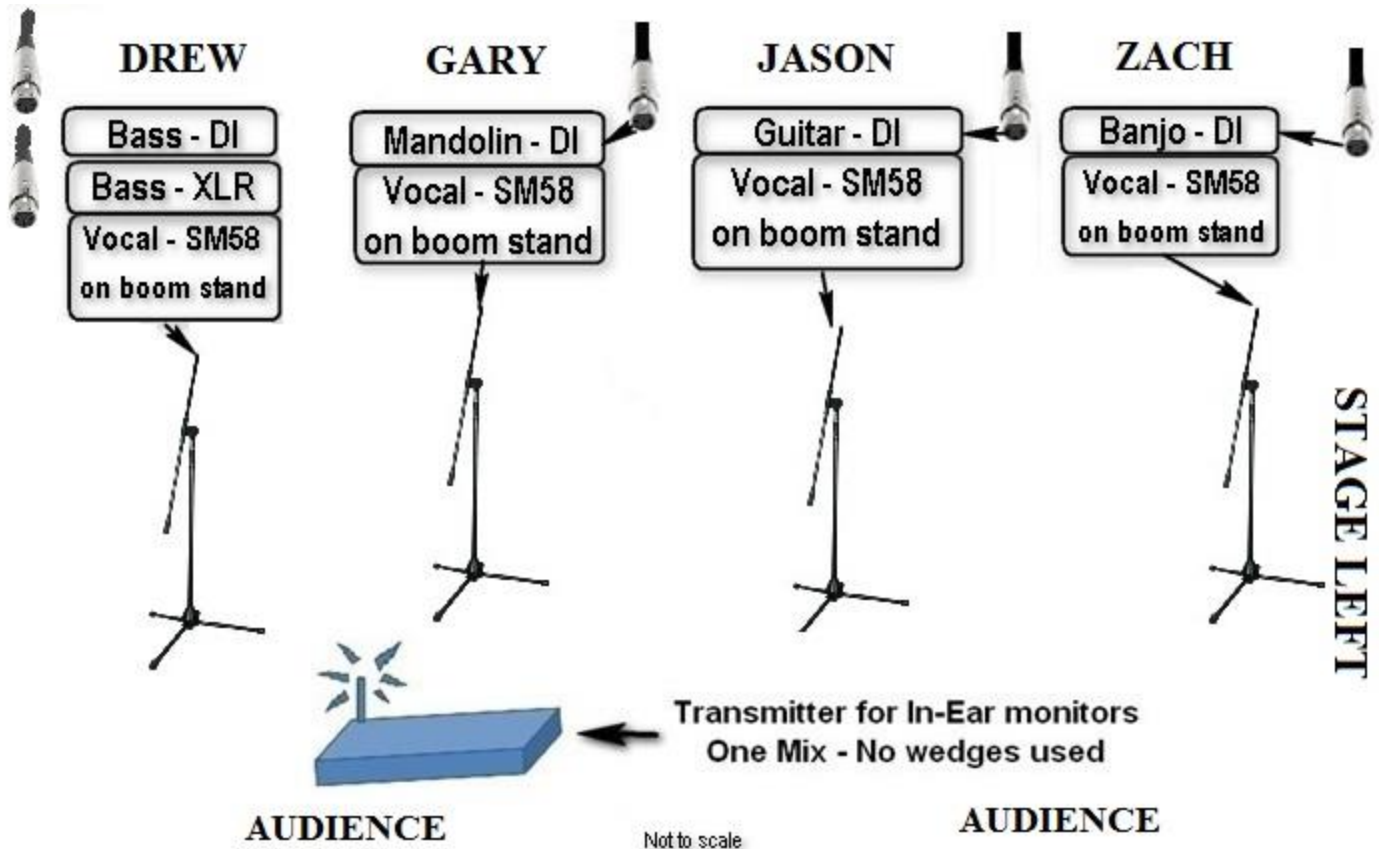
DREW

Bass - DI

Bass - XLR

Vocal - SM58 on boom stand

GARY

Mandolin - DI

Vocal - SM58 on boom stand

JASON

Guitar - DI

Vocal - SM58 on boom stand

ZACH

Banjo - DI

Vocal - SM58 on boom stand

STAGE LEFT

Transmitter for In-Ear monitors
One Mix - No wedges used

AUDIENCE

Not to scale

AUDIENCE